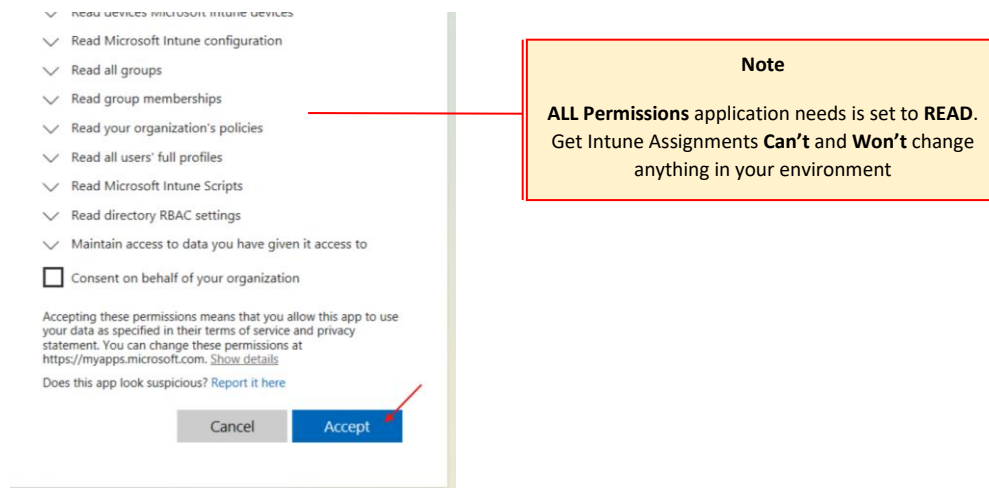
Read devices Microsoft Intune devices

Read Microsoft Intune configuration

Read all groups

Read group memberships

Read your organization's policies

Read all users' full profiles

Read Microsoft Intune Scripts

Read directory RBAC settings

Maintain access to data you have given it access to

Consent on behalf of your organization

Accepting these permissions means that you allow this app to use your data as specified in their terms of service and privacy statement. You can change these permissions at https://myapps.microsoft.com. Show details

Does this app look suspicious? Report it here

Cancel

Accept

Note

ALL Permissions application needs is set to READ. Get Intune Assignments Can't and Won't change anything in your environment